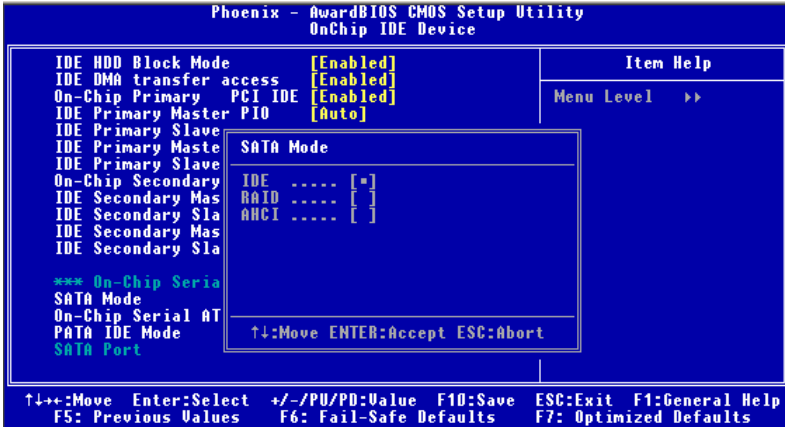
Phoenix - AwardBIOS CMOS Setup Utility
OnChip IDE Device

IDE HDD Block Mode [Enabled]
IDE DMA transfer access [Enabled]
On-Chip Primary PCI IDE [Enabled]
IDE Primary Master PIO [Auto]
IDE Primary Slave
IDE Primary Maste
IDE Primary Slave
On-Chip Secondary
IDE Secondary Mas
IDE Secondary Sla
IDE Secondary Mas
IDE Secondary Sla

*** On-Chip Seria
SATA Mode
On-Chip Serial AT
PATA IDE Mode
SATA Port

Item Help

Menu Level ▸▸

SATA Mode

IDE ..... [■]
RAID ..... [ ]
AHCI ..... [ ]

↑↓:Move ENTER:Accept ESC:Abort

↑↓→←:Move Enter:Select +/-/PU/PD:Value F10:Save ESC:Exit F1:General Help
F5: Previous Values F6: Fail-Safe Defaults F7: Optimized Defaults